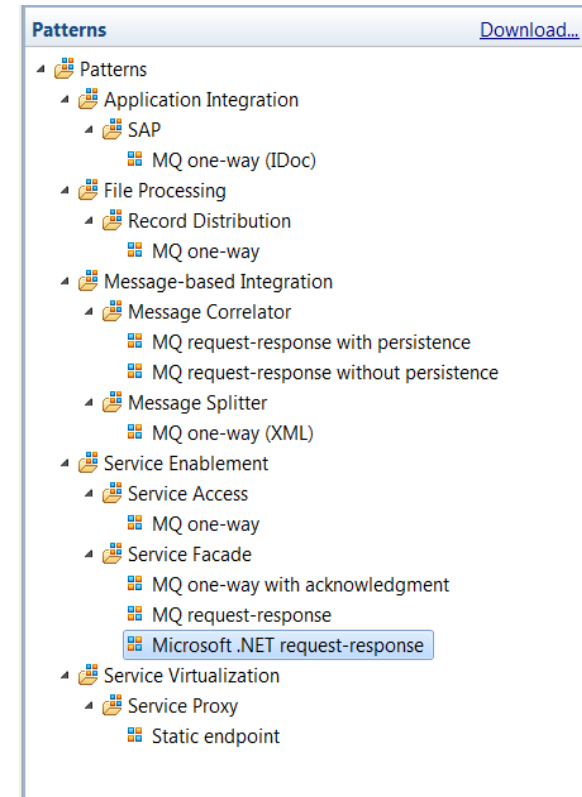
Patterns
Download...

Patterns
Application Integration
SAP
MQ one-way (IDoc)
File Processing
Record Distribution
MQ one-way
Message-based Integration
Message Correlator
MQ request-response with persistence
MQ request-response without persistence
Message Splitter
MQ one-way (XML)
Service Enablement
Service Access
MQ one-way
Service Facade
MQ one-way with acknowledgment
MQ request-response
Microsoft .NET request-response
Service Virtualization
Service Proxy
Static endpoint